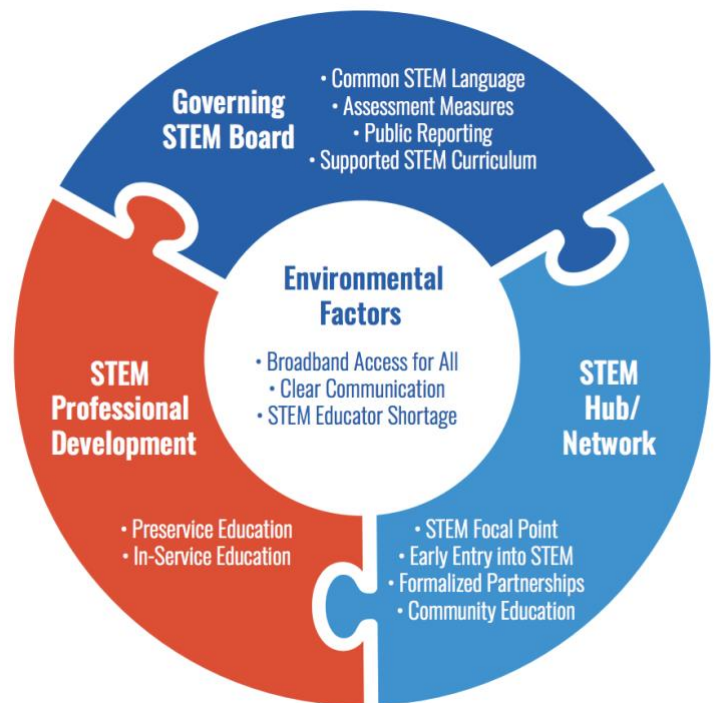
Governing STEM Board

• Common STEM Language
• Assessment Measures
• Public Reporting
• Supported STEM Curriculum

Environmental Factors

• Broadband Access for All
• Clear Communication
• STEM Educator Shortage

STEM Professional Development

• Preservice Education
• In-Service Education

STEM Hub/ Network

• STEM Focal Point
• Early Entry into STEM
• Formalized Partnerships
• Community Education